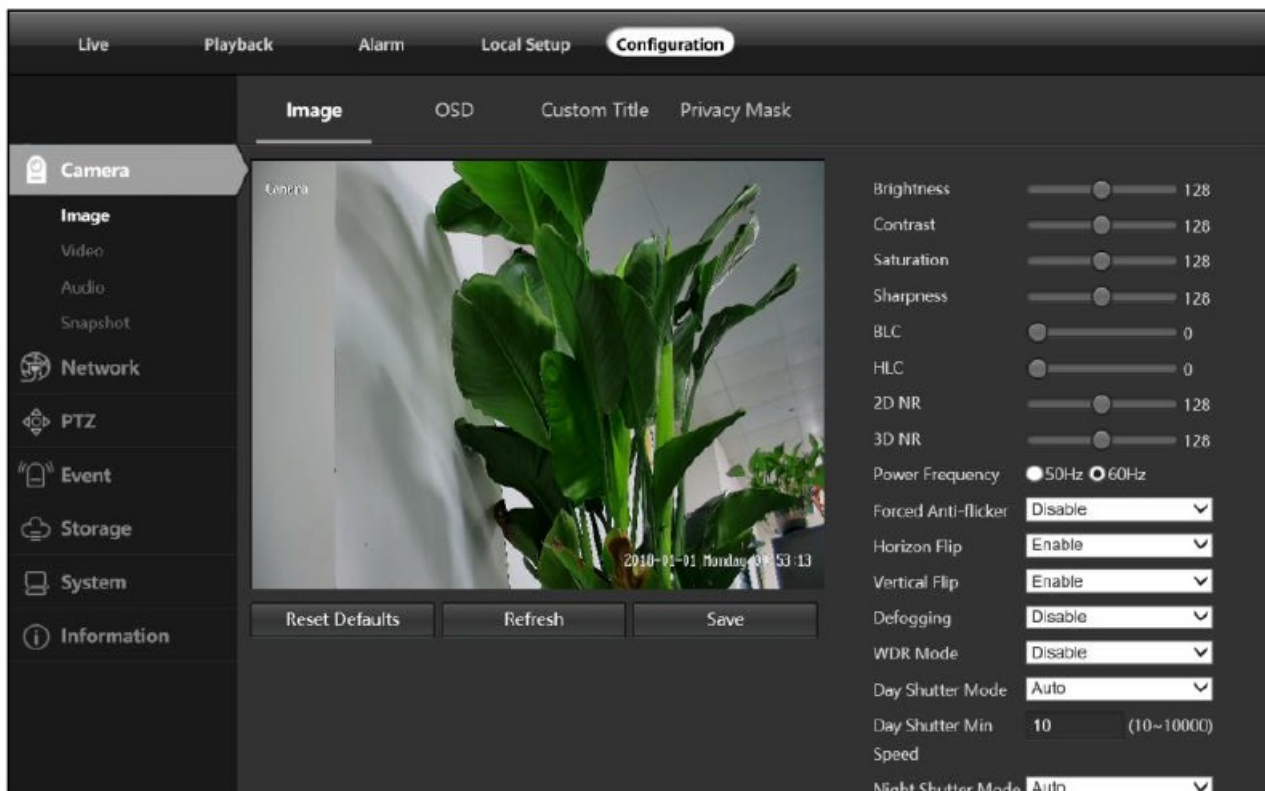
Live Playback Alarm Local Setup Configuration

Image OSD Custom Title Privacy Mask

Camera
Image
Video
Audio
Snapshot
Network
PTZ
Event
Storage
System
Information

Camera

2018-01-01 Monday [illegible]:53:13

Reset Defaults Refresh Save

Brightness 128
Contrast 128
Saturation 128
Sharpness 128
BLC 0
HLC 0
2D NR 128
3D NR 128
Power Frequency 50Hz 60Hz
Forced Anti-flicker Disable
Horizon Flip Enable
Vertical Flip Enable
Defogging Disable
WDR Mode Disable
Day Shutter Mode Auto
Day Shutter Min Speed 10 (10~10000)
Night Shutter Mode Auto